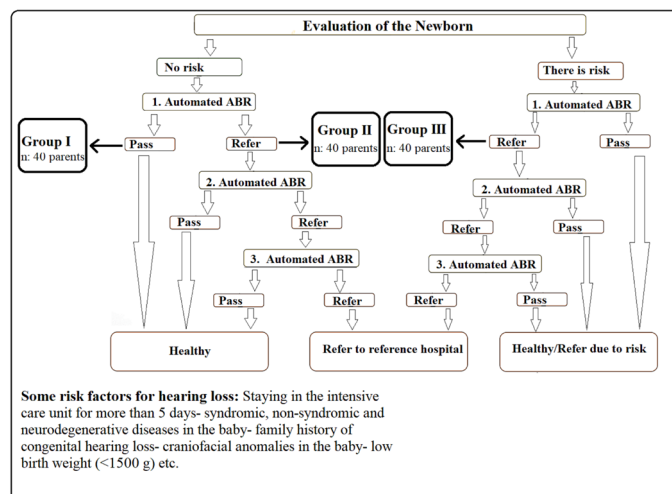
Evaluation of the Newborn

No risk

There is risk

1. Automated ABR

1. Automated ABR

Group I
n: 40 parents

Pass

Refer

Group II
n: 40 parents

Group III
n: 40 parents

Refer

Pass

2. Automated ABR

2. Automated ABR

Pass

Refer

Refer

Pass

3. Automated ABR

3. Automated ABR

Pass

Refer

Refer

Pass

Healthy

Refer to reference hospital

Healthy/Refer due to risk

**Some risk factors for hearing loss:** Staying in the intensive care unit for more than 5 days- syndromic, non-syndromic and neurodegenerative diseases in the baby- family history of congenital hearing loss- craniofacial anomalies in the baby- low birth weight (<1500 g) etc.